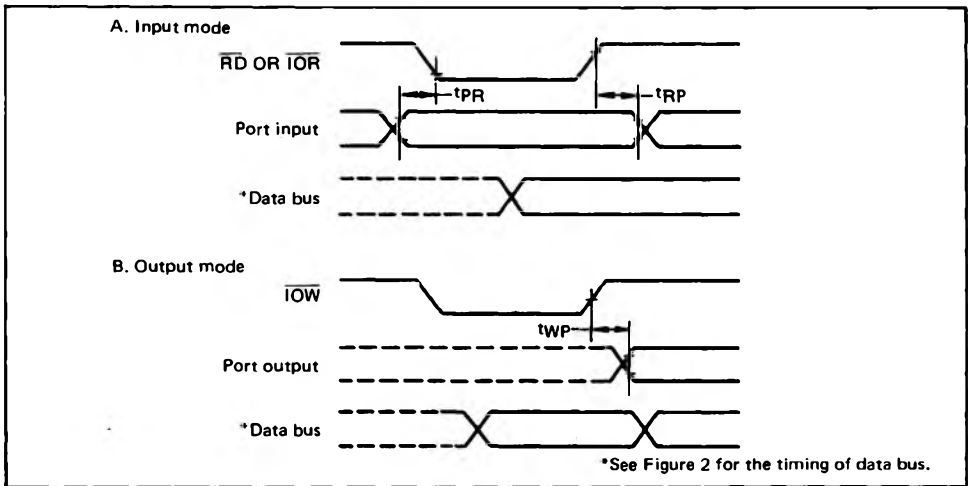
A. Input mode

$\overline{RD}$ OR $\overline{IOR}$

$t_{PR}$

$t_{RP}$

Port input

*Data bus

B. Output mode

$\overline{IOW}$

$t_{WP}$

Port output

*Data bus

*See Figure 2 for the timing of data bus.